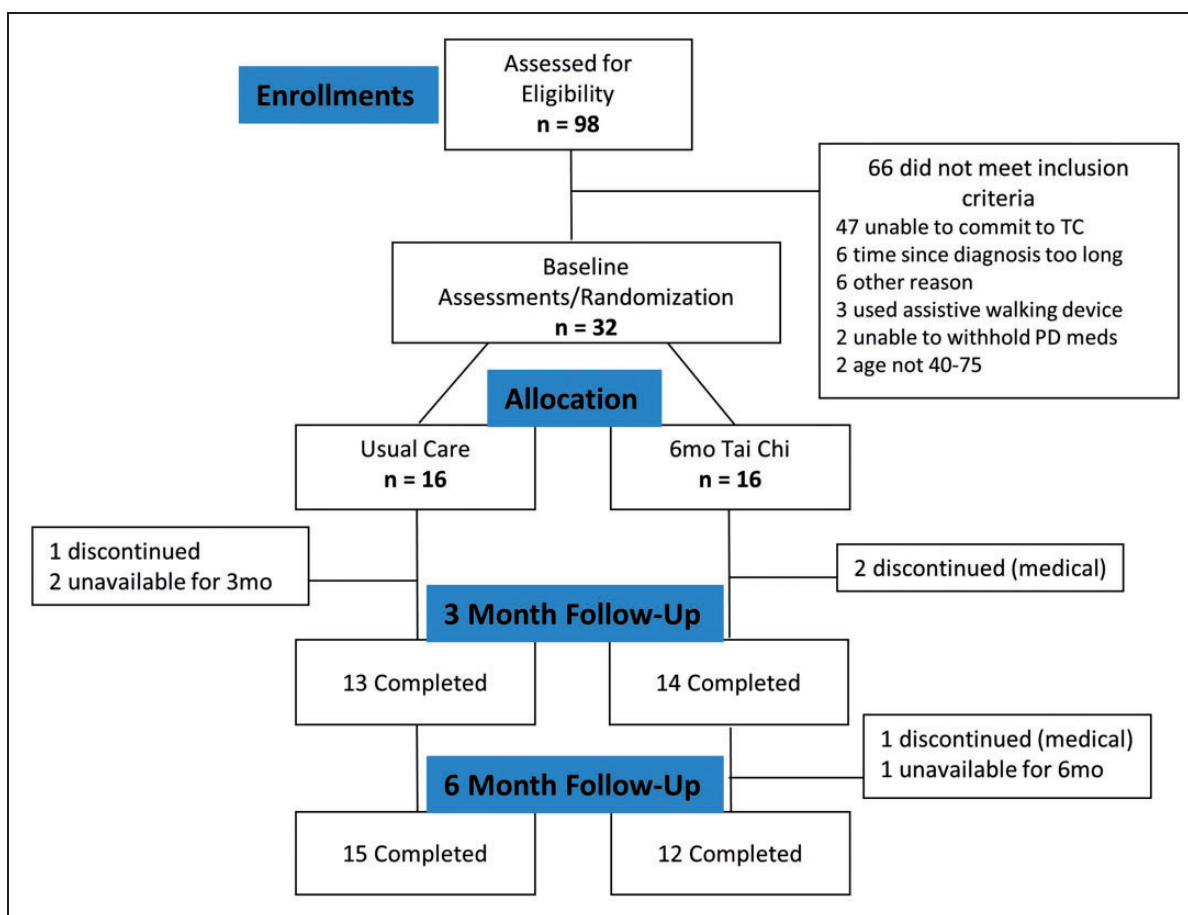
Enrollments

Assessed for Eligibility
**n = 98**

66 did not meet inclusion criteria
47 unable to commit to TC
6 time since diagnosis too long
6 other reason
3 used assistive walking device
2 unable to withhold PD meds
2 age not 40-75

Baseline Assessments/Randomization
**n = 32**

Allocation

Usual Care
**n = 16**

6mo Tai Chi
**n = 16**

1 discontinued
2 unavailable for 3mo

2 discontinued (medical)

3 Month Follow-Up

13 Completed

14 Completed

1 discontinued (medical)
1 unavailable for 6mo

6 Month Follow-Up

15 Completed

12 Completed